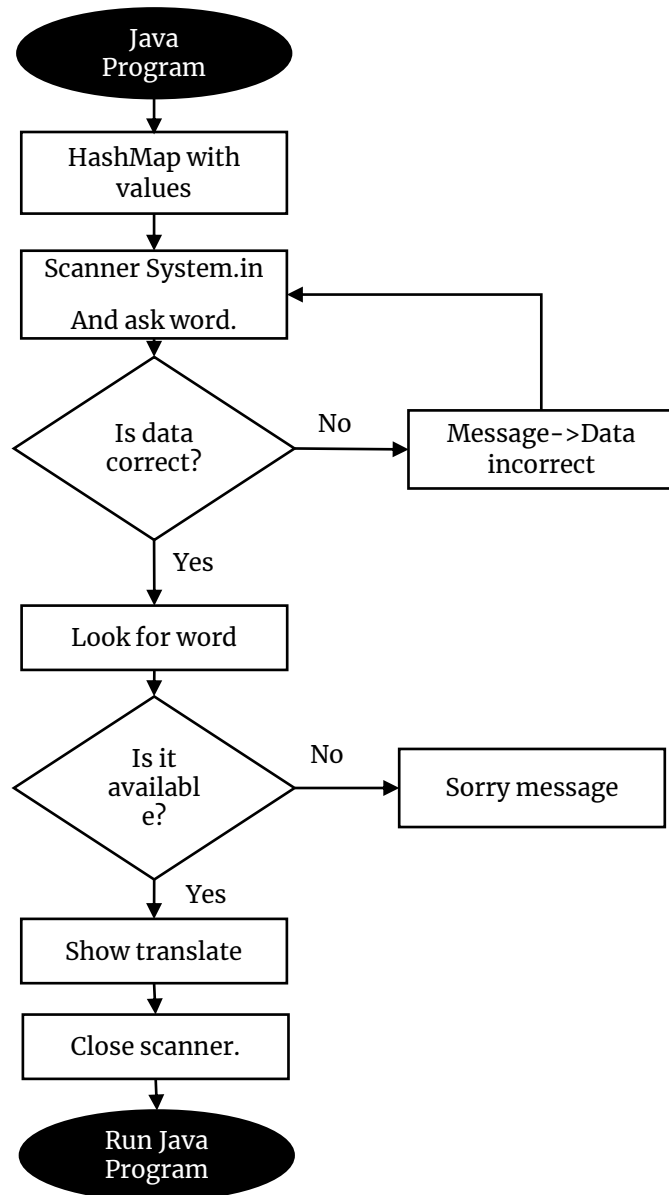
Java Program

HashMap with values

Scanner System.in

And ask word.

Is data correct?

No

Message->Data incorrect

Yes

Look for word

Is it availabl e?

No

Sorry message

Yes

Show translate

Close scanner.

Run Java Program